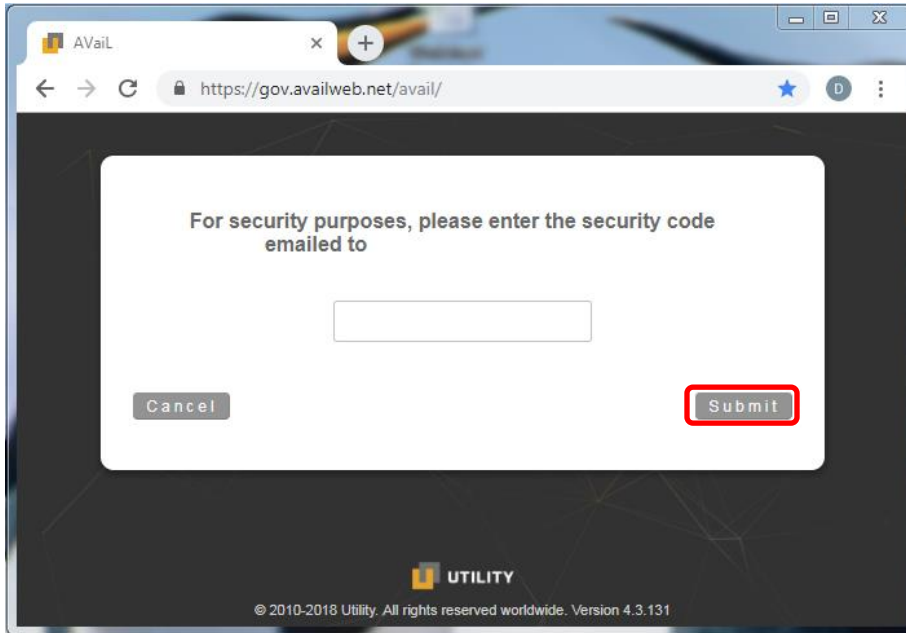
AVaiL

https://gov.availweb.net/avail/

D

For security purposes, please enter the security code emailed to

Cancel

Submit

UTILITY

© 2010-2018 Utility. All rights reserved worldwide. Version 4.3.131